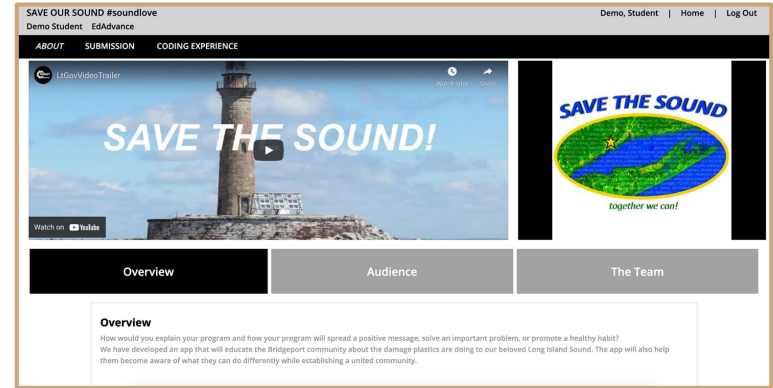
SAVE OUR SOUND #soundlove
Demo Student EdAdvance

Demo, Student | Home | Log Out

ABOUT SUBMISSION CODING EXPERIENCE

LtGovVideoTrailer
Watch later Share

SAVE THE SOUND!

Watch on YouTube

SAVE THE SOUND
together we can!

Overview Audience The Team

Overview
How would you explain your program and how your program will spread a positive message, solve an important problem, or promote a healthy habit?
We have developed an app that will educate the Bridgeport community about the damage plastics are doing to our beloved Long Island Sound. The app will also help them become aware of what they can do differently while establishing a united community.